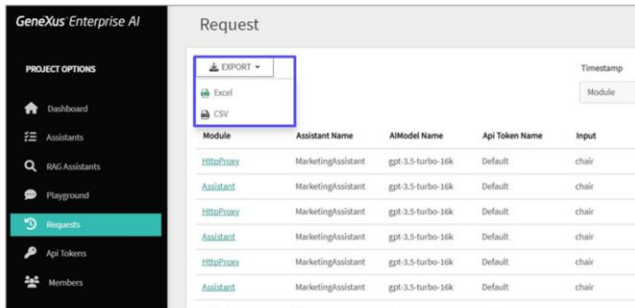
GeneXus Enterprise AI

PROJECT OPTIONS

Dashboard

Assistants

RAG Assistants

Playground

Requests

Api Tokens

Members

Request

EXPORT

Excel

CSV

Timestamp

Module

| Module | Assistant Name | AIModel Name | Api Token Name | Input |
|---|---|---|---|---|
| HttpProxy | MarketingAssistant | gpt-3.5-turbo-16k | Default | chair |
| Assistant | MarketingAssistant | gpt-3.5-turbo-16k | Default | chair |
| HttpProxy | MarketingAssistant | gpt-3.5-turbo-16k | Default | chair |
| Assistant | MarketingAssistant | gpt-3.5-turbo-16k | Default | chair |
| HttpProxy | MarketingAssistant | gpt-3.5-turbo-16k | Default | chair |
| Assistant | MarketingAssistant | gpt-3.5-turbo-16k | Default | chair |